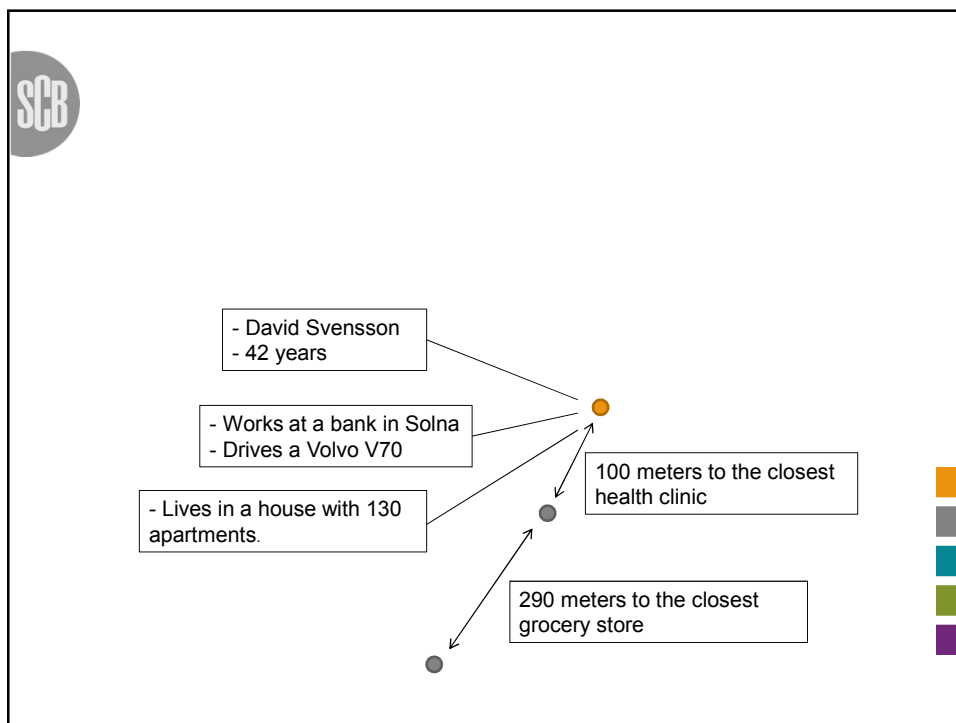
SCB

- David Svensson
- 42 years

- Works at a bank in Solna
- Drives a Volvo V70

- Lives in a house with 130 apartments.

100 meters to the closest health clinic

290 meters to the closest grocery store